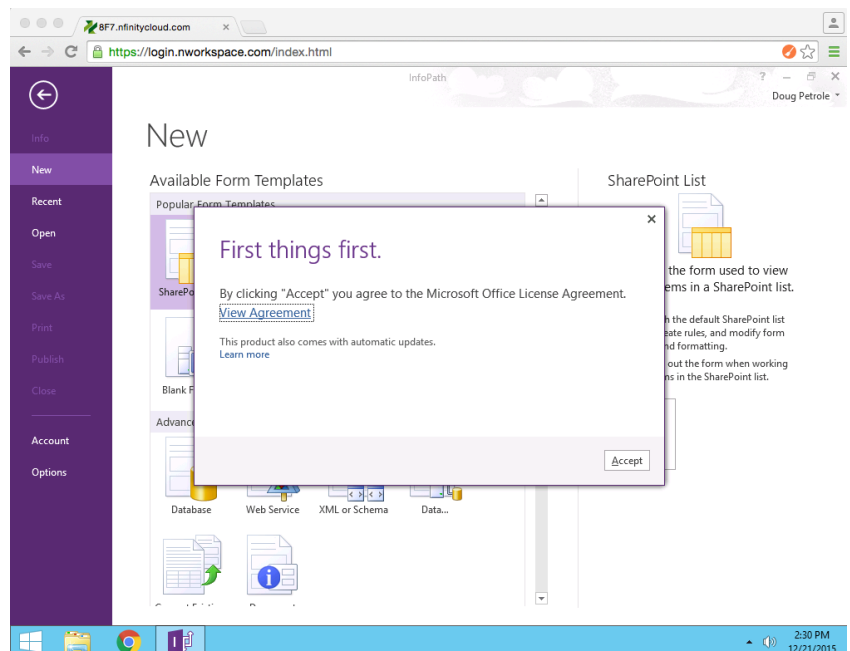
8F7.nfinitycloud.com ×

https://login.nworkspace.com/index.html

InfoPath

? – ⧉ ×

Doug Petrole

Info

New

Recent

Open

Save

Save As

Print

Publish

Close

Account

Options

New

Available Form Templates

Popular Form Templates

SharePo

Blank F

Advance

Database

Web Service

XML or Schema

Data...

SharePoint List

the form used to view ems in a SharePoint list.

h the default SharePoint list eate rules, and modify form nd formatting.

out the form when working ns in the SharePoint list.

First things first.

By clicking "Accept" you agree to the Microsoft Office License Agreement.

View Agreement

This product also comes with automatic updates.

Learn more

Accept

2:30 PM

12/21/2015